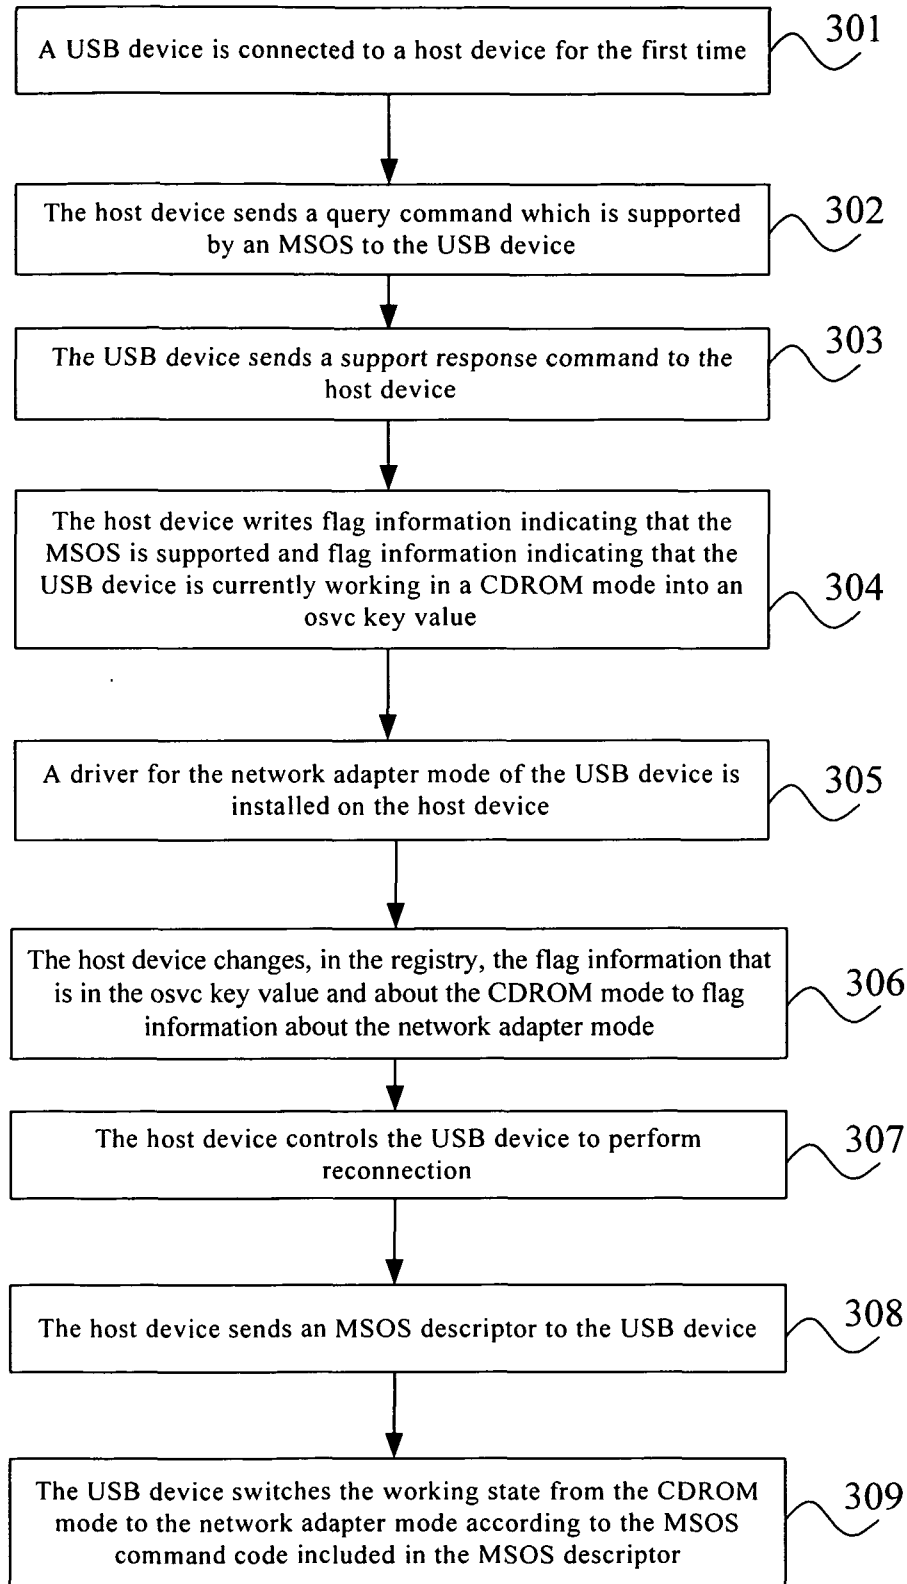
A USB device is connected to a host device for the first time

301

The host device sends a query command which is supported by an MSOS to the USB device

302

The USB device sends a support response command to the host device

303

The host device writes flag information indicating that the MSOS is supported and flag information indicating that the USB device is currently working in a CDROM mode into an osvc key value

304

A driver for the network adapter mode of the USB device is installed on the host device

305

The host device changes, in the registry, the flag information that is in the osvc key value and about the CDROM mode to flag information about the network adapter mode

306

The host device controls the USB device to perform reconnection

307

The host device sends an MSOS descriptor to the USB device

308

The USB device switches the working state from the CDROM mode to the network adapter mode according to the MSOS command code included in the MSOS descriptor

309